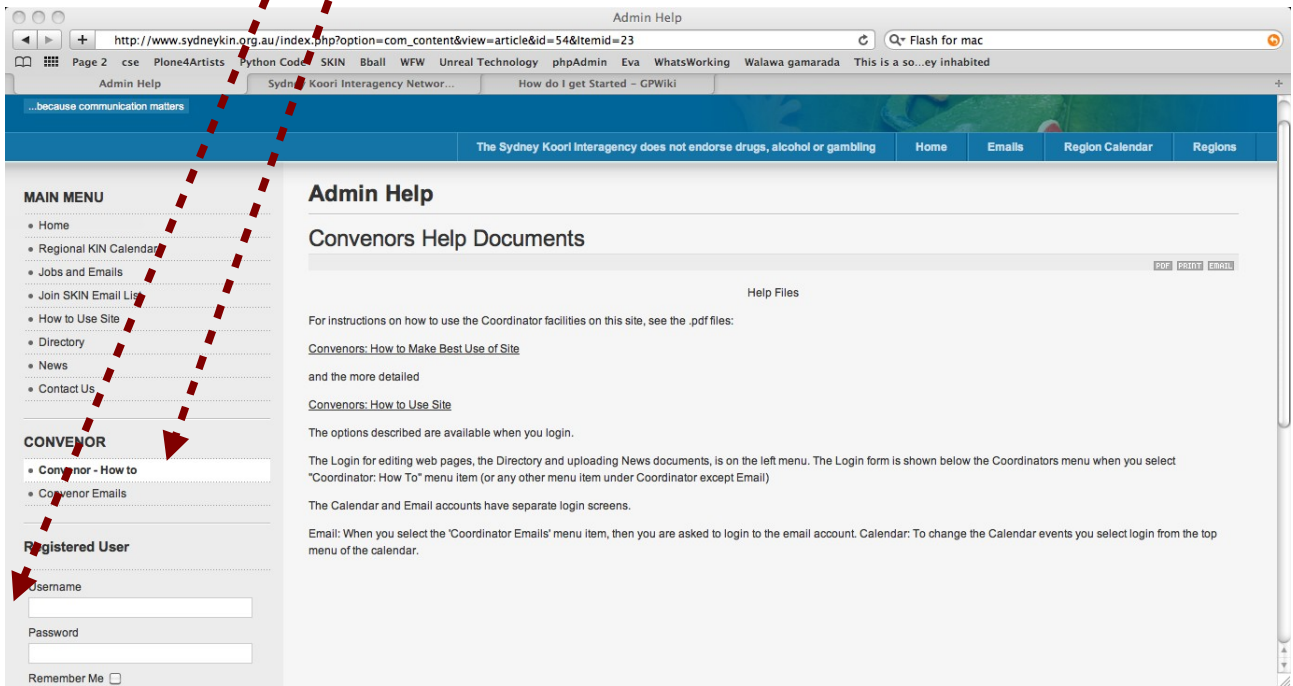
Admin Help

http://www.sydneykin.org.au/index.php?option=com_content&view=article&id=54&Itemid=23

Flash for mac

Page 2 cse Plone4Artists Python Code SKIN Bball WFW Unreal Technology phpAdmin Eva WhatsWorking Walawa gamarada This is a so...ey inhabited

Admin Help | Sydney Koori Interagency Networ... | How do I get Started – GPWiki

...because communication matters

The Sydney Koori Interagency does not endorse drugs, alcohol or gambling | Home | Emails | Region Calendar | Regions

MAIN MENU
• Home
• Regional KIN Calendar
• Jobs and Emails
• Join SKIN Email List
• How to Use Site
• Directory
• News
• Contact Us

CONVENOR
• Convenor - How to
• Convenor Emails

Registered User

Username

Password

Remember Me

Admin Help

Convenors Help Documents

PDF PRINT EMAIL

Help Files

For instructions on how to use the Coordinator facilities on this site, see the .pdf files:

Convenors: How to Make Best Use of Site

and the more detailed

Convenors: How to Use Site

The options described are available when you login.

The Login for editing web pages, the Directory and uploading News documents, is on the left menu. The Login form is shown below the Coordinators menu when you select "Coordinator: How To" menu item (or any other menu item under Coordinator except Email)

The Calendar and Email accounts have separate login screens.

Email: When you select the 'Coordinator Emails' menu item, then you are asked to login to the email account. Calendar: To change the Calendar events you select login from the top menu of the calendar.